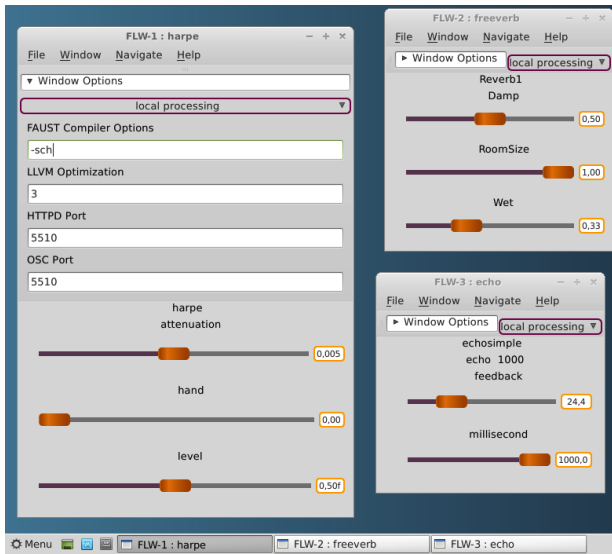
FLW-1 : harpe

File Window Navigate Help

▼ Window Options

local processing

FAUST Compiler Options

-sch

LLVM Optimization

3

HTTPD Port

5510

OSC Port

5510

harpe

attenuation

0,005

hand

0,00

level

0,50f

FLW-2 : freeverb

File Window Navigate Help

► Window Options

local processing

Reverb1

Damp

0,50

RoomSize

1,00

Wet

0,33

FLW-3 : echo

File Window Navigate Help

► Window Options

local processing

echosimple

echo 1000

feedback

24,4

millisecond

1000,0

Menu

FLW-1 : harpe

FLW-2 : freeverb

FLW-3 : echo